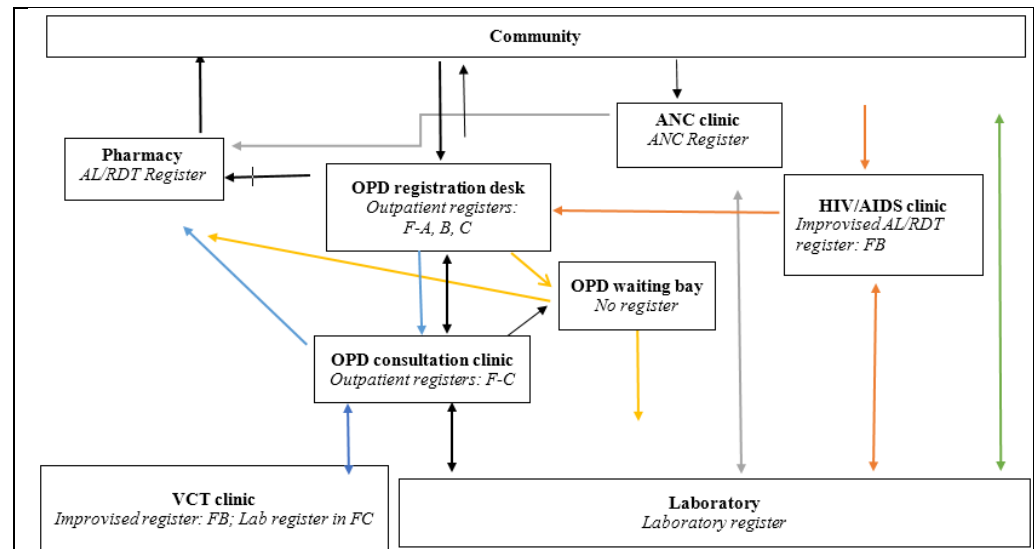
Community

ANC clinic
ANC Register

Pharmacy
AL/RDT Register

OPD registration desk
Outpatient registers: F-A, B, C

HIV/AIDS clinic
Improvised AL/RDT register: FB

OPD waiting bay
No register

OPD consultation clinic
Outpatient registers: F-C

VCT clinic
Improvised register: FB; Lab register in FC

Laboratory
Laboratory register